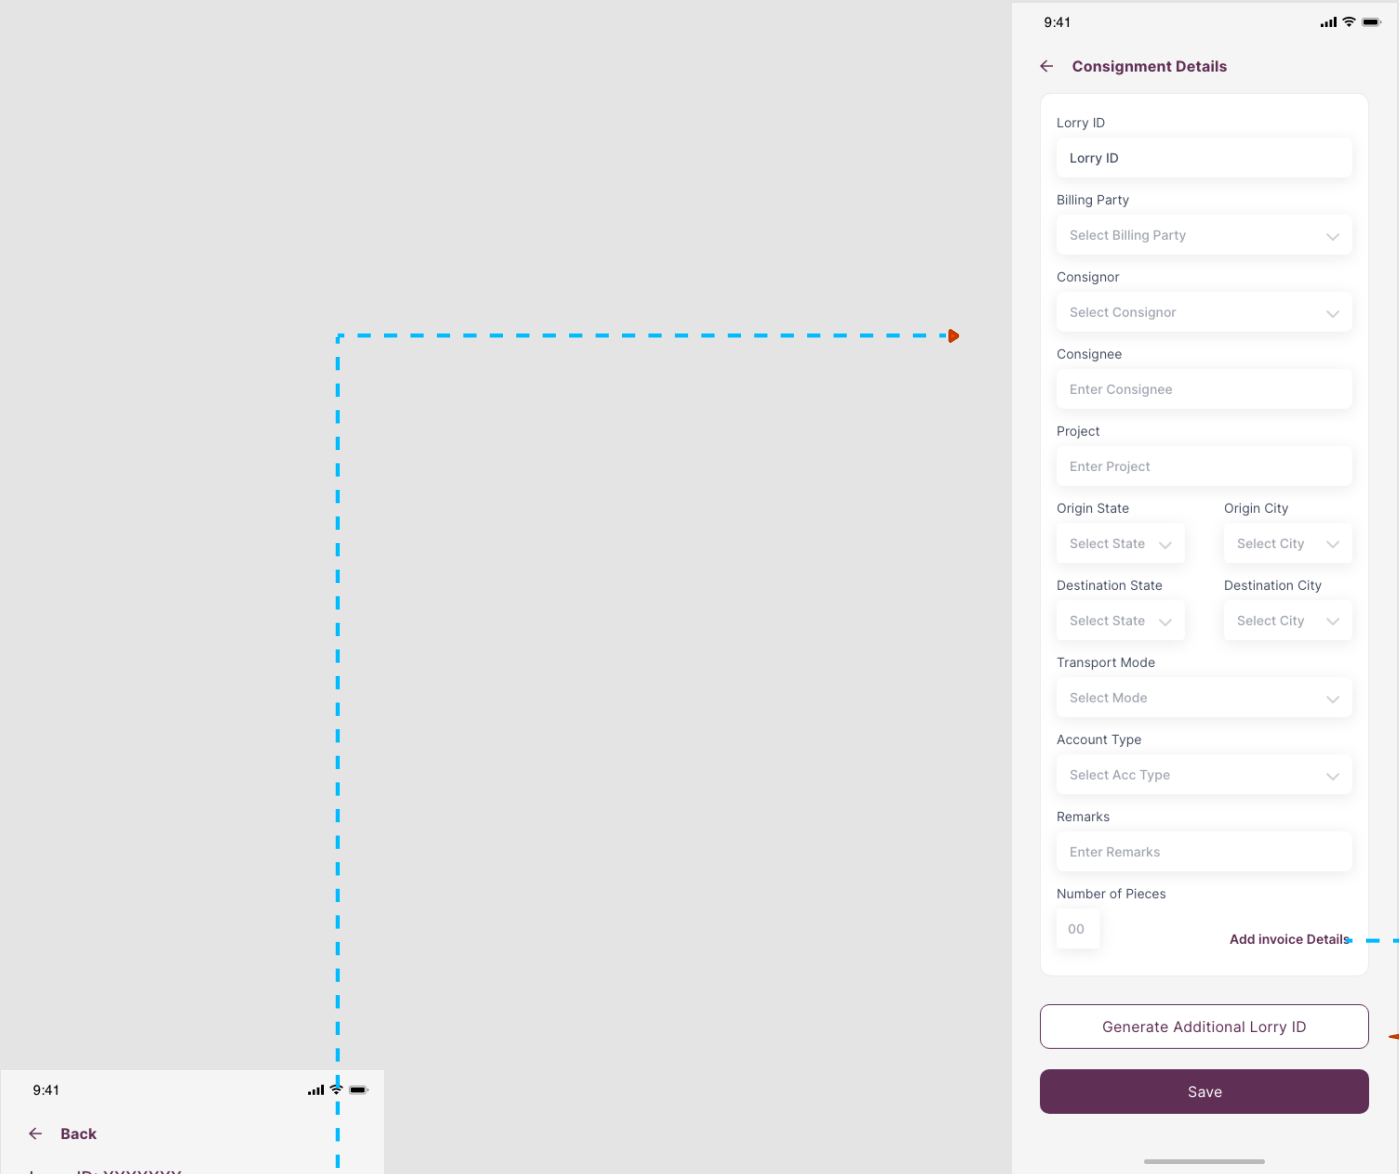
9:41

Consignment Details

Lorry ID

Lorry ID

Billing Party

Select Billing Party

Consignor

Select Consignor

Consignee

Enter Consignee

Project

Enter Project

Origin State

Select State

Origin City

Select City

Destination State

Select State

Destination City

Select City

Transport Mode

Select Mode

Account Type

Select Acc Type

Remarks

Enter Remarks

Number of Pieces

00

Add invoice Details

Generate Additional Lorry ID

Save

9:41

Back

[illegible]